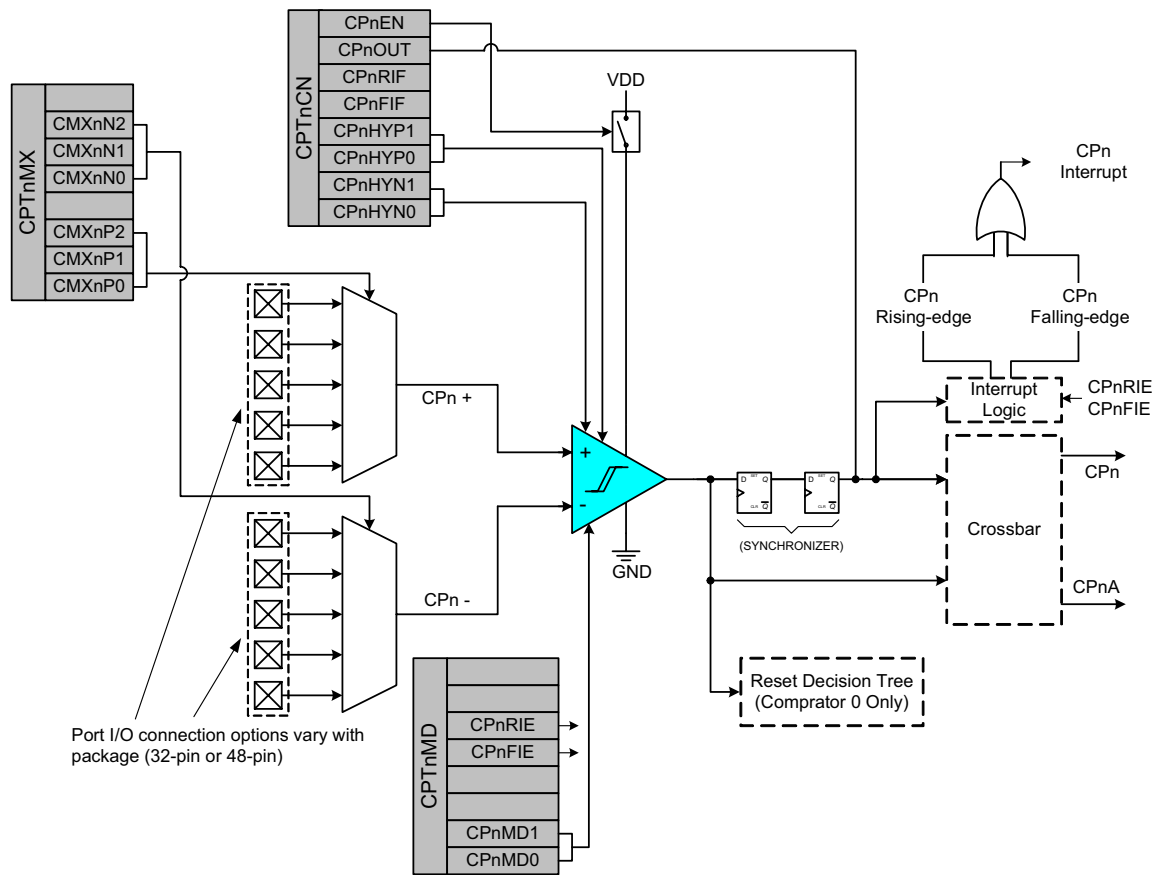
CPTnCN
CPnEN
CPnOUT
CPnRIF
CPnFIF
CPnHYP1
CPnHYP0
CPnHYN1
CPnHYN0

CPTnMX
CMXnN2
CMXnN1
CMXnN0
CMXnP2
CMXnP1
CMXnP0

VDD

CPn
Interrupt

CPn
Rising-edge

CPn
Falling-edge

Interrupt
Logic

CPnRIE
CPnFIE

CPn +

+

-

CPn -

GND

D SET Q
CLR $\overline{Q}$

D SET Q
CLR $\overline{Q}$

(SYNCHRONIZER)

Crossbar

CPn

CPnA

Reset Decision Tree
(Comprator 0 Only)

CPTnMD
CPnRIE
CPnFIE
CPnMD1
CPnMD0

Port I/O connection options vary with package (32-pin or 48-pin)